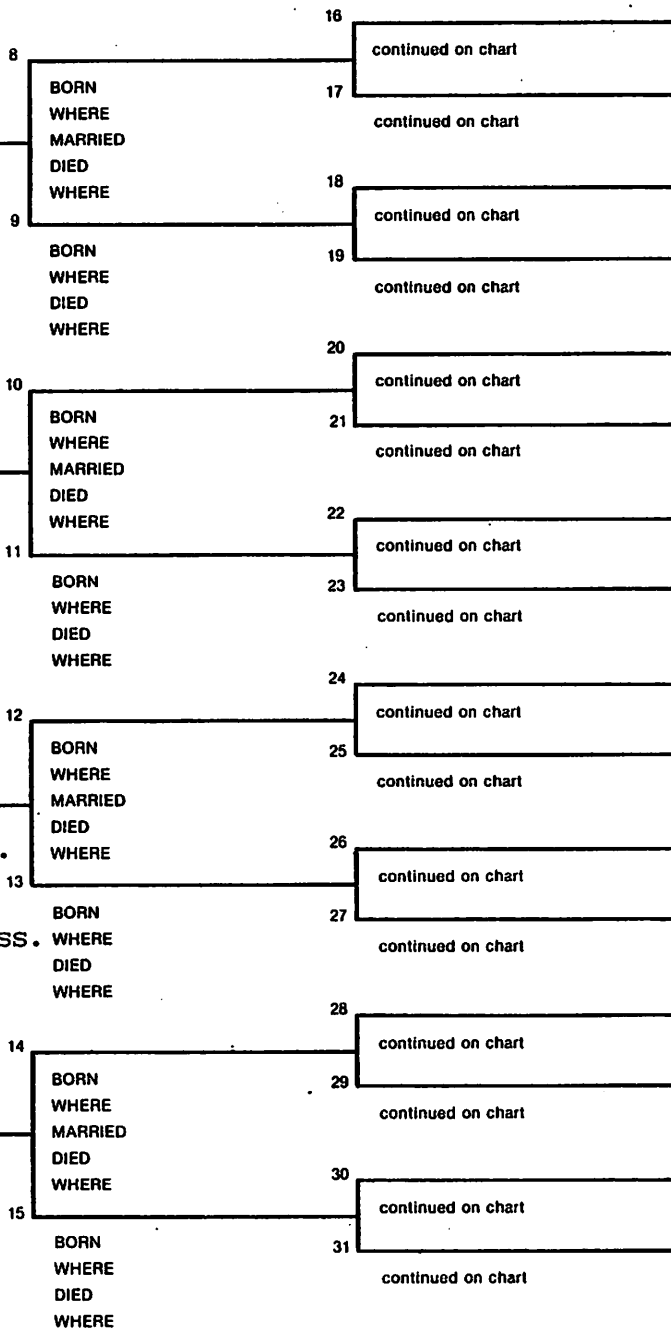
16
continued on chart
8
BORN
WHERE
MARRIED
DIED
WHERE
17
continued on chart
18
continued on chart
9
BORN
WHERE
DIED
WHERE
19
continued on chart
20
continued on chart
10
BORN
WHERE
MARRIED
DIED
WHERE
21
continued on chart
22
continued on chart
11
BORN
WHERE
DIED
WHERE
23
continued on chart
24
continued on chart
12
BORN
WHERE
MARRIED
DIED
WHERE
25
continued on chart
26
continued on chart
13
BORN
SS. WHERE
DIED
WHERE
27
continued on chart
28
continued on chart
14
BORN
WHERE
MARRIED
DIED
WHERE
29
continued on chart
30
continued on chart
15
BORN
WHERE
DIED
WHERE
31
continued on chart